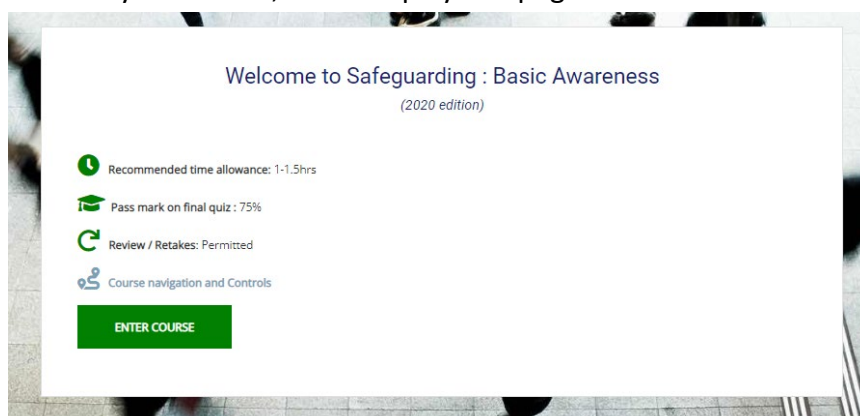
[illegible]

Welcome to Safeguarding : Basic Awareness

(2020 edition)

Recommended time allowance: 1-1.5hrs

Pass mark on final quiz : 75%

Review / Retakes: Permitted

Course navigation and Controls

ENTER COURSE